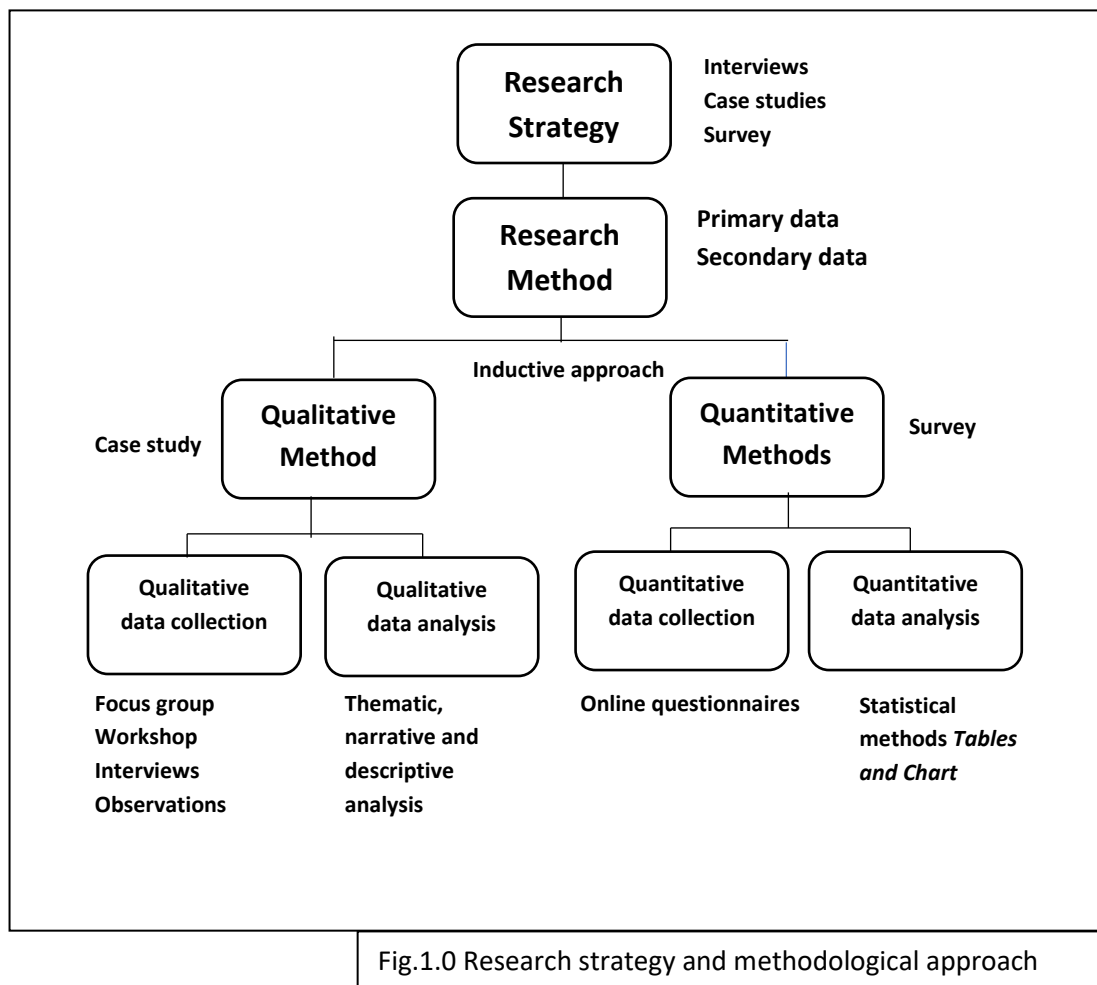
Research Strategy

Interviews
Case studies
Survey

Research Method

Primary data
Secondary data

Inductive approach

Case study

Qualitative Method

Quantitative Methods

Survey

Qualitative data collection

Qualitative data analysis

Quantitative data collection

Quantitative data analysis

Focus group
Workshop
Interviews
Observations

Thematic, narrative and descriptive analysis

Online questionnaires

Statistical methods *Tables and Chart*

Fig.1.0 Research strategy and methodological approach